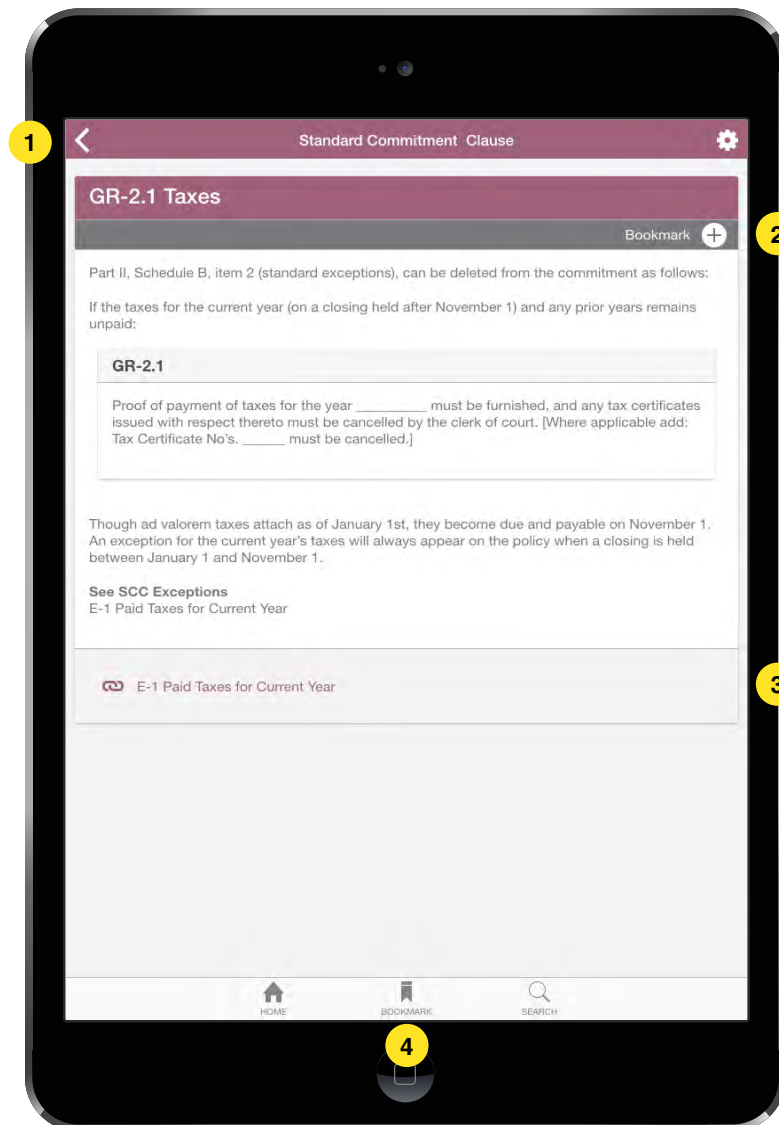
1

Standard Commitment Clause

GR-2.1 Taxes

Bookmark

2

Part II, Schedule B, item 2 (standard exceptions), can be deleted from the commitment as follows:

If the taxes for the current year (on a closing held after November 1) and any prior years remains unpaid:

GR-2.1

Proof of payment of taxes for the year _________ must be furnished, and any tax certificates issued with respect thereto must be cancelled by the clerk of court. [Where applicable add: Tax Certificate No's. ______ must be cancelled.]

Though ad valorem taxes attach as of January 1st, they become due and payable on November 1. An exception for the current year's taxes will always appear on the policy when a closing is held between January 1 and November 1.

See SCC Exceptions
E-1 Paid Taxes for Current Year

E-1 Paid Taxes for Current Year

3

HOME

BOOKMARK

SEARCH

4